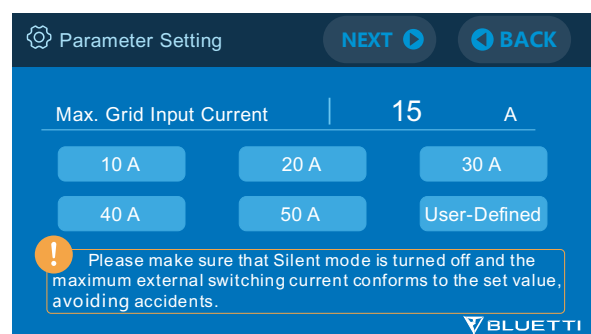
Parameter Setting

NEXT

BACK

Max. Grid Input Current | 15 A

10 A

20 A

30 A

40 A

50 A

User-Defined

Please make sure that Silent mode is turned off and the maximum external switching current conforms to the set value, avoiding accidents.

BLUETTI